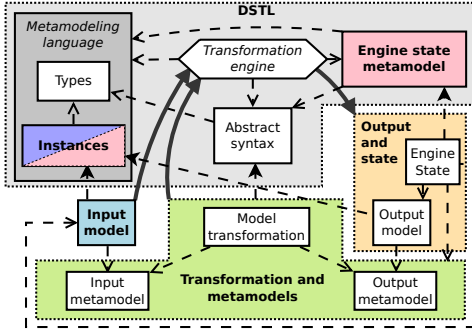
DSTL

Metamodeling language

Types

Instances

Transformation engine

Engine state metamodel

Abstract syntax

Output and state

Engine State

Input model

Model transformation

Output model

Input metamodel

Transformation and metamodels

Output metamodel